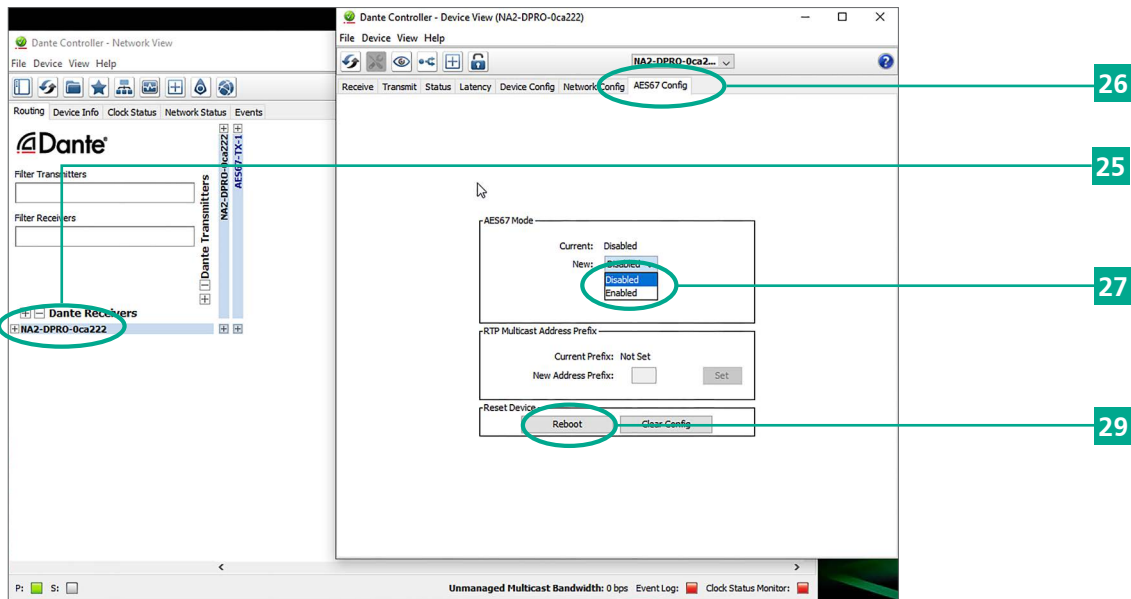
Dante Controller - Network View
File Device View Help
Routing Device Info Clock Status Network Status Events
Dante
Filter Transmitters
Filter Receivers
Dante Transmitters
NA2-DPRO-0ca222
AES67-TX-1
Dante Receivers
NA2-DPRO-0ca222

Dante Controller - Device View (NA2-DPRO-0ca222)
File Device View Help
NA2-DPRO-0ca2...
Receive Transmit Status Latency Device Config Network Config AES67 Config
AES67 Mode
Current: Disabled
New: Disabled
Disabled
Enabled
RTP Multicast Address Prefix
Current Prefix: Not Set
New Address Prefix:
Set
Reset Device
Reboot
Clear Config

26
25
27
29

P: S:
Unmanaged Multicast Bandwidth: 0 bps Event Log: Clock Status Monitor: